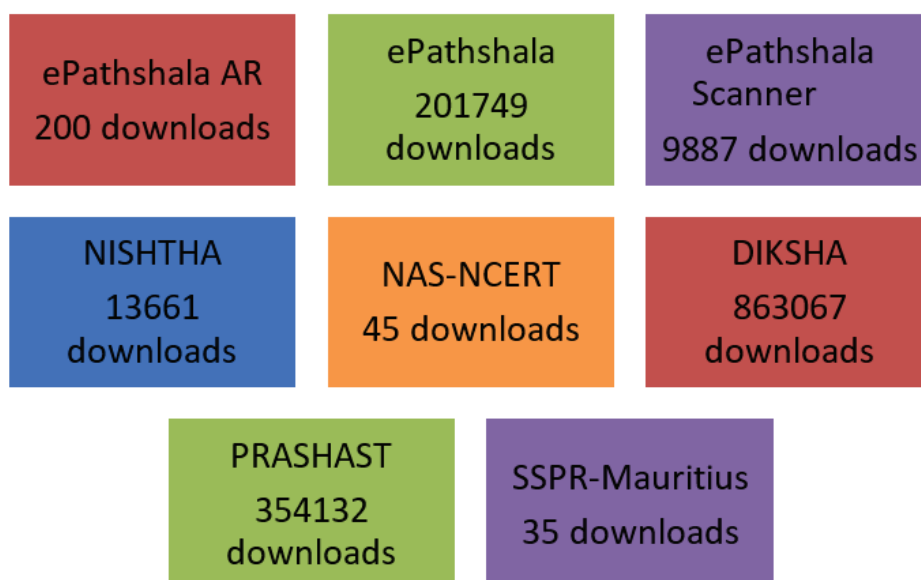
ePathshala AR
200 downloads

ePathshala
201749
downloads

ePathshala
Scanner
9887 downloads

NISHTHA
13661
downloads

NAS-NCERT
45 downloads

DIKSHA
863067
downloads

PRASHAST
354132
downloads

SSPR-Mauritius
35 downloads